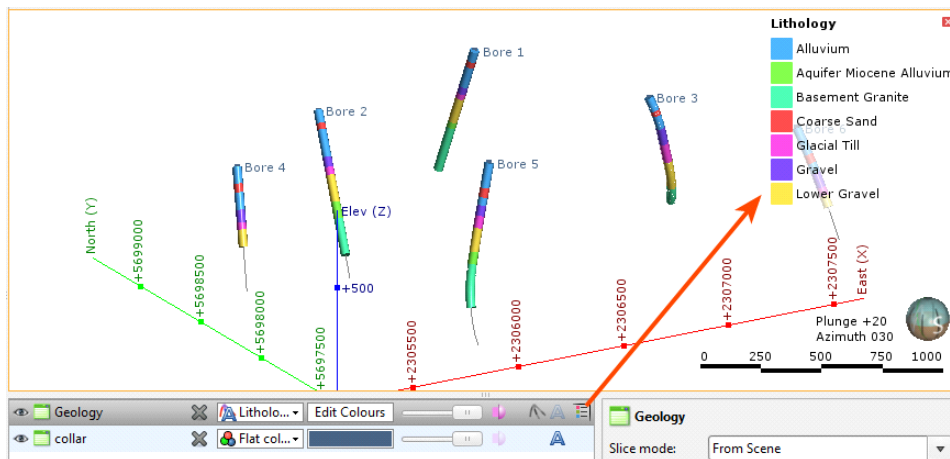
Lithology
Alluvium
Aquifer Miocene Alluvium
Basement Granite
Coarse Sand
Glacial Till
Gravel
Lower Gravel

Bore 1
Bore 2
Bore 3
Bore 4
Bore 5
Bore 6

North (Y)
+5699000
+5698500
+5698000
+5697500
Elev (Z)
+500
+2305500
+2306000
+2306500
+2307000
+2307500
East (X)

Plunge +20
Azimuth 030
0 250 500 750 1000

Geology
Litholo...
Edit Colours
collar
Flat col...

Geology
Slice mode:
From Scene